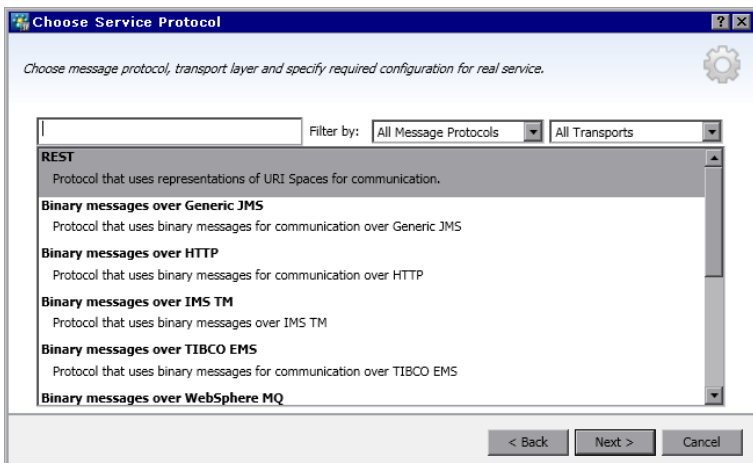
Choose Service Protocol

?

Choose message protocol, transport layer and specify required configuration for real service.

Filter by: All Message Protocols All Transports

REST
Protocol that uses representations of URI Spaces for communication.

Binary messages over Generic JMS
Protocol that uses binary messages for communication over Generic JMS

Binary messages over HTTP
Protocol that uses binary messages for communication over HTTP

Binary messages over IMS TM
Protocol that uses binary messages over IMS TM

Binary messages over TIBCO EMS
Protocol that uses binary messages for communication over TIBCO EMS

Binary messages over WebSphere MQ

< Back Next > Cancel